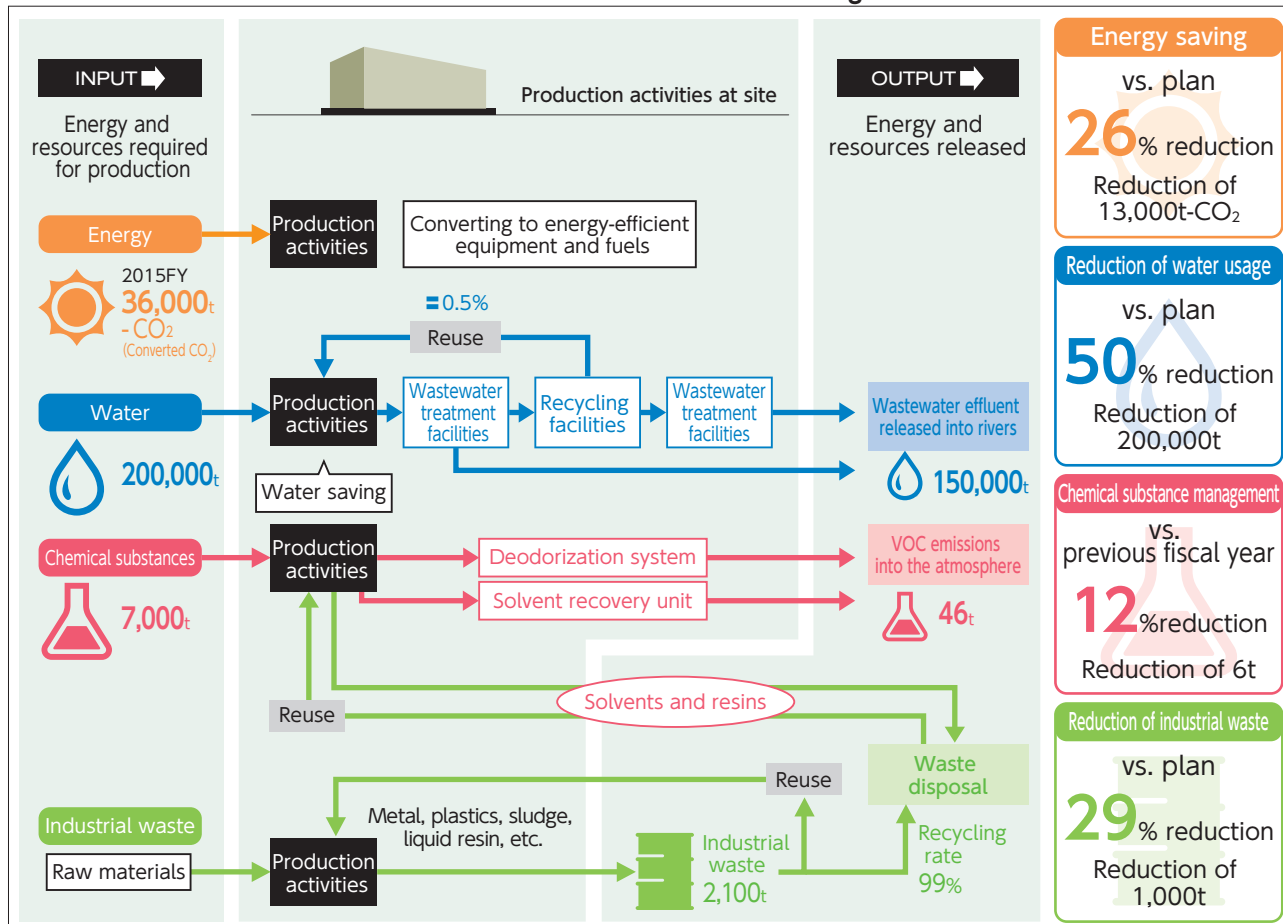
INPUT

Energy and resources required for production

Production activities at site

OUTPUT

Energy and resources released

Energy

2015FY
36,000t - CO2
(Converted $CO_2$)

Production activities

Converting to energy-efficient equipment and fuels

=0.5%

Reuse

Water

Production activities

Wastewater treatment facilities

Recycling facilities

Wastewater treatment facilities

Wastewater effluent released into rivers

200,000t

Water saving

150,000t

Chemical substances

Production activities

Deodorization system

Solvent recovery unit

VOC emissions into the atmosphere

7,000t

46t

Solvents and resins

Reuse

Waste disposal

Reuse

Industrial waste

Metal, plastics, sludge, liquid resin, etc.

Raw materials

Production activities

Industrial waste 2,100t

Recycling rate 99%

Energy saving
vs. plan
26% reduction
Reduction of 13,000t-$CO_2$

Reduction of water usage
vs. plan
50% reduction
Reduction of 200,000t

Chemical substance management
vs. previous fiscal year
12%reduction
Reduction of 6t

Reduction of industrial waste
vs. plan
29% reduction
Reduction of 1,000t